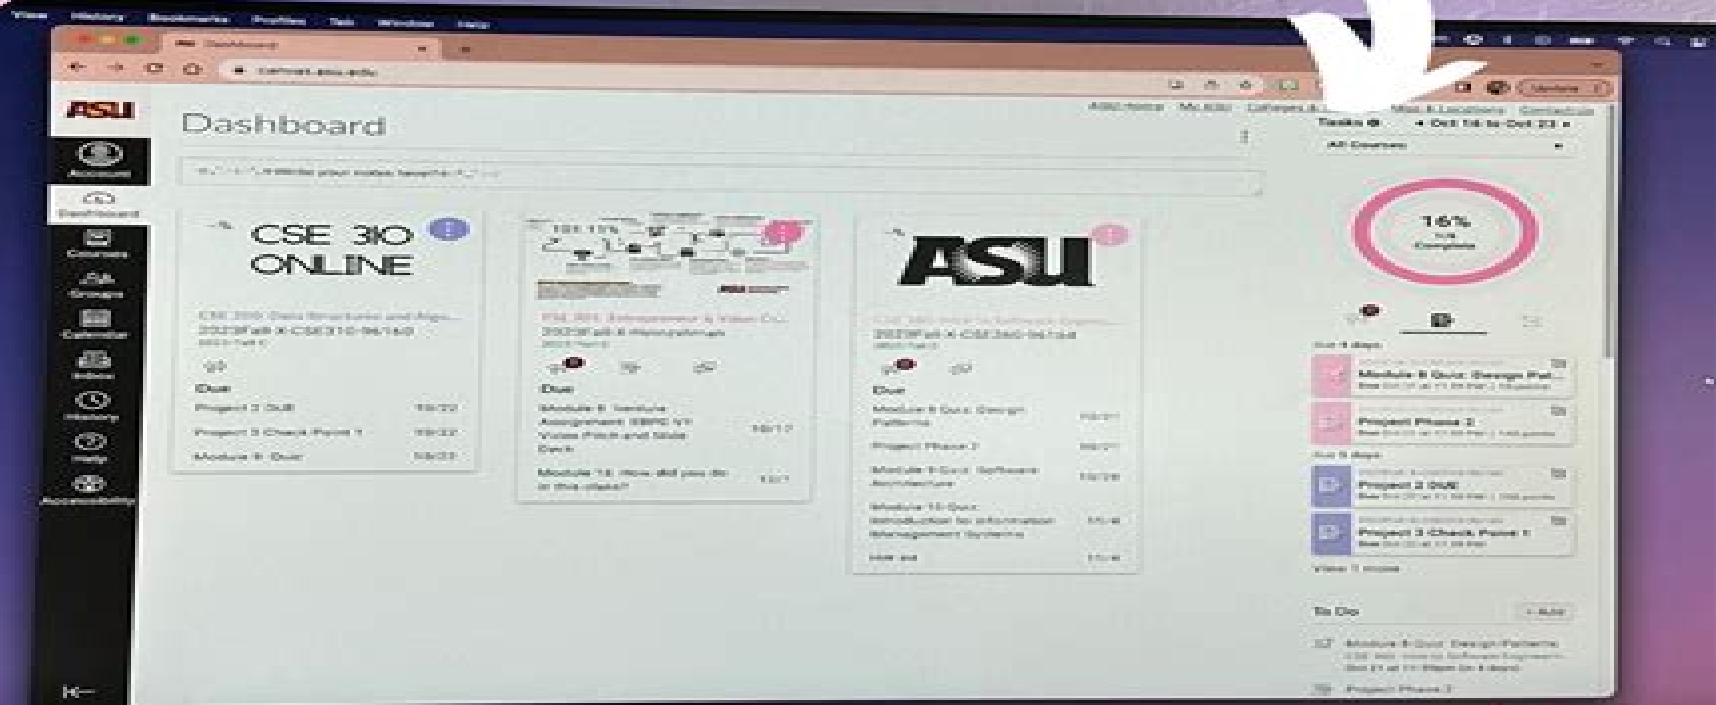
View History Bookmarks Profiles Tab Window Help

Dashboard

canvas.asu.edu

ASU Home My ASU Colleges & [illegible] Map & Locations Contact Us

ASU

Dashboard

Account

Dashboard

Courses

Groups

Calendar

Inbox

History

Help

Accessibility

CSE 310 ONLINE

CSE 310: Data Structures and Algo...
2023Fall-X-CSE310-96160

Due

Project 2 DUE 10/22

Project 3 Check Point 1 10/22

Module 8: Quiz 10/23

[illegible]
2023Fall-X-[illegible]

Due

Module 8: Venture Assignment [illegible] Video Pitch and Slide Deck 10/17

Module 14: How did you do in this class? 12/1

ASU

CSE 360: Intro to Software Engin...
2023Fall-X-CSE360-96148

Due

Module 8 Quiz: Design Patterns 10/21

Project Phase 2 10/21

Module 9 Quiz: Software Architecture 10/28

Module 10 Quiz: Introduction to Information Management Systems 11/4

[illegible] 11/4

Tasks

Oct 16 to Oct 22

All Courses

16%
Task Complete

Module 8 Quiz: Design Pat...

Project Phase 2

Project 2 DUE

Project 3 Check Point 1

View 1 more

To Do

+ Add

Module 8 Quiz: Design Patterns
CSE 360: Intro to Software Engineerin...
Oct 21 at 11:59pm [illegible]

Project Phase 2